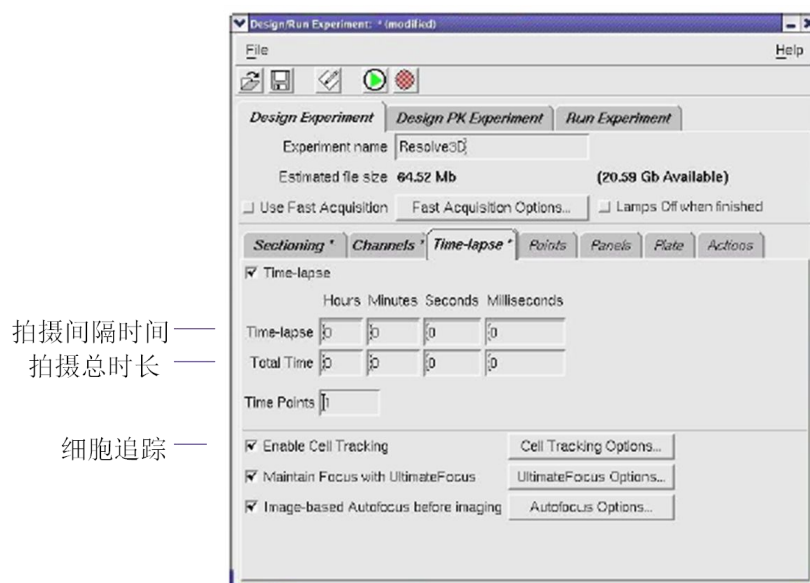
Design/Run Experiment: * (modified)

File

Help

Design Experiment | Design PK Experiment | Run Experiment

Experiment name Resolve3D

Estimated file size 64.52 Mb

(20.59 Gb Available)

Use Fast Acquisition

Fast Acquisition Options...

Lamps Off when finished

Sectioning * | Channels * | Time-lapse * | Points | Panels | Plate | Actions

Time-lapse

Hours Minutes Seconds Milliseconds

拍摄间隔时间

Time-lapse 0 0 0 0

拍摄总时长

Total Time 0 0 0 0

Time Points 1

细胞追踪

Enable Cell Tracking

Cell Tracking Options...

Maintain Focus with UltimateFocus

UltimateFocus Options...

Image-based Autofocus before imaging

Autofocus Options...